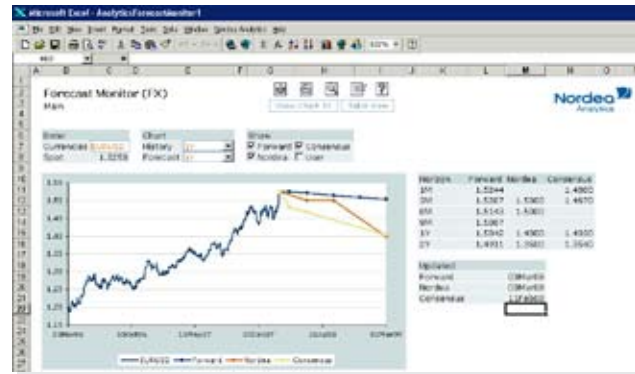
Microsoft Excel - AnalyticsForecastMonitor1

File Edit View Insert Format Tools Data Window Nordea Analytics Help

Forecast Monitor (FX)

Main

Nordea Analytics

Base
Currencies EURUSD
Spot 1.5259

Chart
History
Forecast

Show
Forward Consensus
Nordea User

| Horizon | Forward | Nordea | Consensus |
|---|---|---|---|
| 1M | 1.5244 | | 1.4800 |
| 3M | 1.5207 | 1.5300 | 1.4670 |
| 6M | 1.5143 | 1.5300 | |
| 9M | 1.5087 | | |
| 1Y | 1.5040 | 1.4900 | 1.4000 |
| 2Y | 1.4931 | 1.3900 | 1.3540 |

Updated
Forward
Nordea
Consensus

1.50
1.40
1.30
1.20
1.10

EURUSD Forward Nordea Consensus